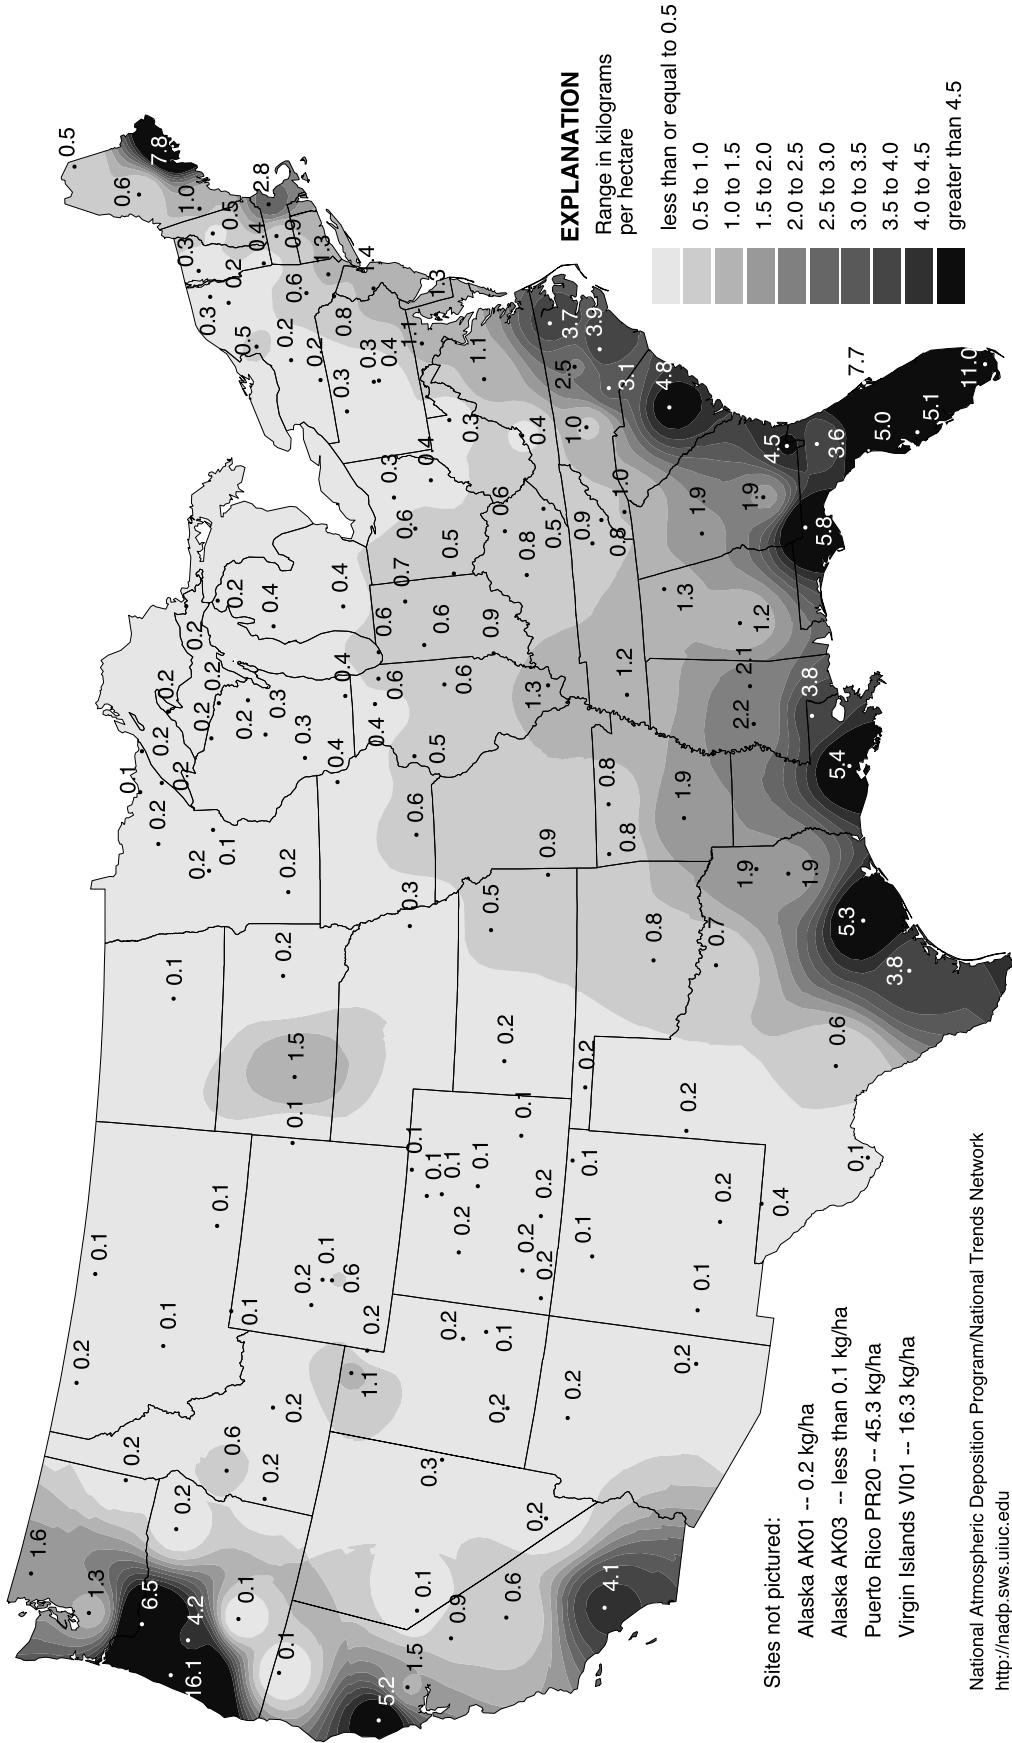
EXPLANATION
Range in kilograms per hectare

less than or equal to 0.5
0.5 to 1.0
1.0 to 1.5
1.5 to 2.0
2.0 to 2.5
2.5 to 3.0
3.0 to 3.5
3.5 to 4.0
4.0 to 4.5
greater than 4.5

Sites not pictured:
Alaska AK01 -- 0.2 kg/ha
Alaska AK03 -- less than 0.1 kg/ha
Puerto Rico PR20 -- 45.3 kg/ha
Virgin Islands VI01 -- 16.3 kg/ha

National Atmospheric Deposition Program/National Trends Network
http://nadp.sws.uiuc.edu

1.6 1.3 6.5 4.2 16.1 0.1 0.1 5.2 1.5 0.2 0.2 0.6 0.2 0.2 0.1 0.9 0.6 4.1 0.3 0.2 1.1 0.2 0.2 0.2 0.2 0.1 0.2 0.2 0.1 0.1 0.2 0.1 0.2 0.1 0.6 0.2 0.1 0.1 0.2 0.2 0.2 0.1 0.2 0.1 0.1 0.1 0.2 0.1 0.2 0.1 0.4 0.1 0.1 1.5 0.2 0.2 0.1 0.2 0.1 0.2 0.2 0.6 0.2 0.3 0.5 0.8 0.7 0.9 0.6 0.8 0.8 1.9 1.9 1.9 5.3 3.8 0.2 0.1 0.2 0.2 0.1 0.1 0.2 0.2 0.2 0.2 0.4 0.4 0.3 0.3 0.4 0.6 0.5 1.3 2.2 2.1 3.8 5.4 0.2 0.2 0.2 0.2 0.4 0.6 0.6 0.6 0.9 1.2 1.3 1.2 0.2 0.4 0.4 0.7 0.5 0.8 0.8 5.8 1.9 1.9 0.3 0.6 0.6 0.5 0.5 0.9 1.0 4.5 3.6 5.0 5.1 11.0 7.7 0.4 0.4 0.3 1.0 0.4 2.5 3.1 4.8 3.7 3.9 0.3 0.3 0.4 0.8 1.1 1.1 1.3 0.2 0.2 0.5 0.6 1.4 0.3 0.3 0.2 0.4 1.3 0.9 0.5 2.8 1.0 0.6 0.5 7.8